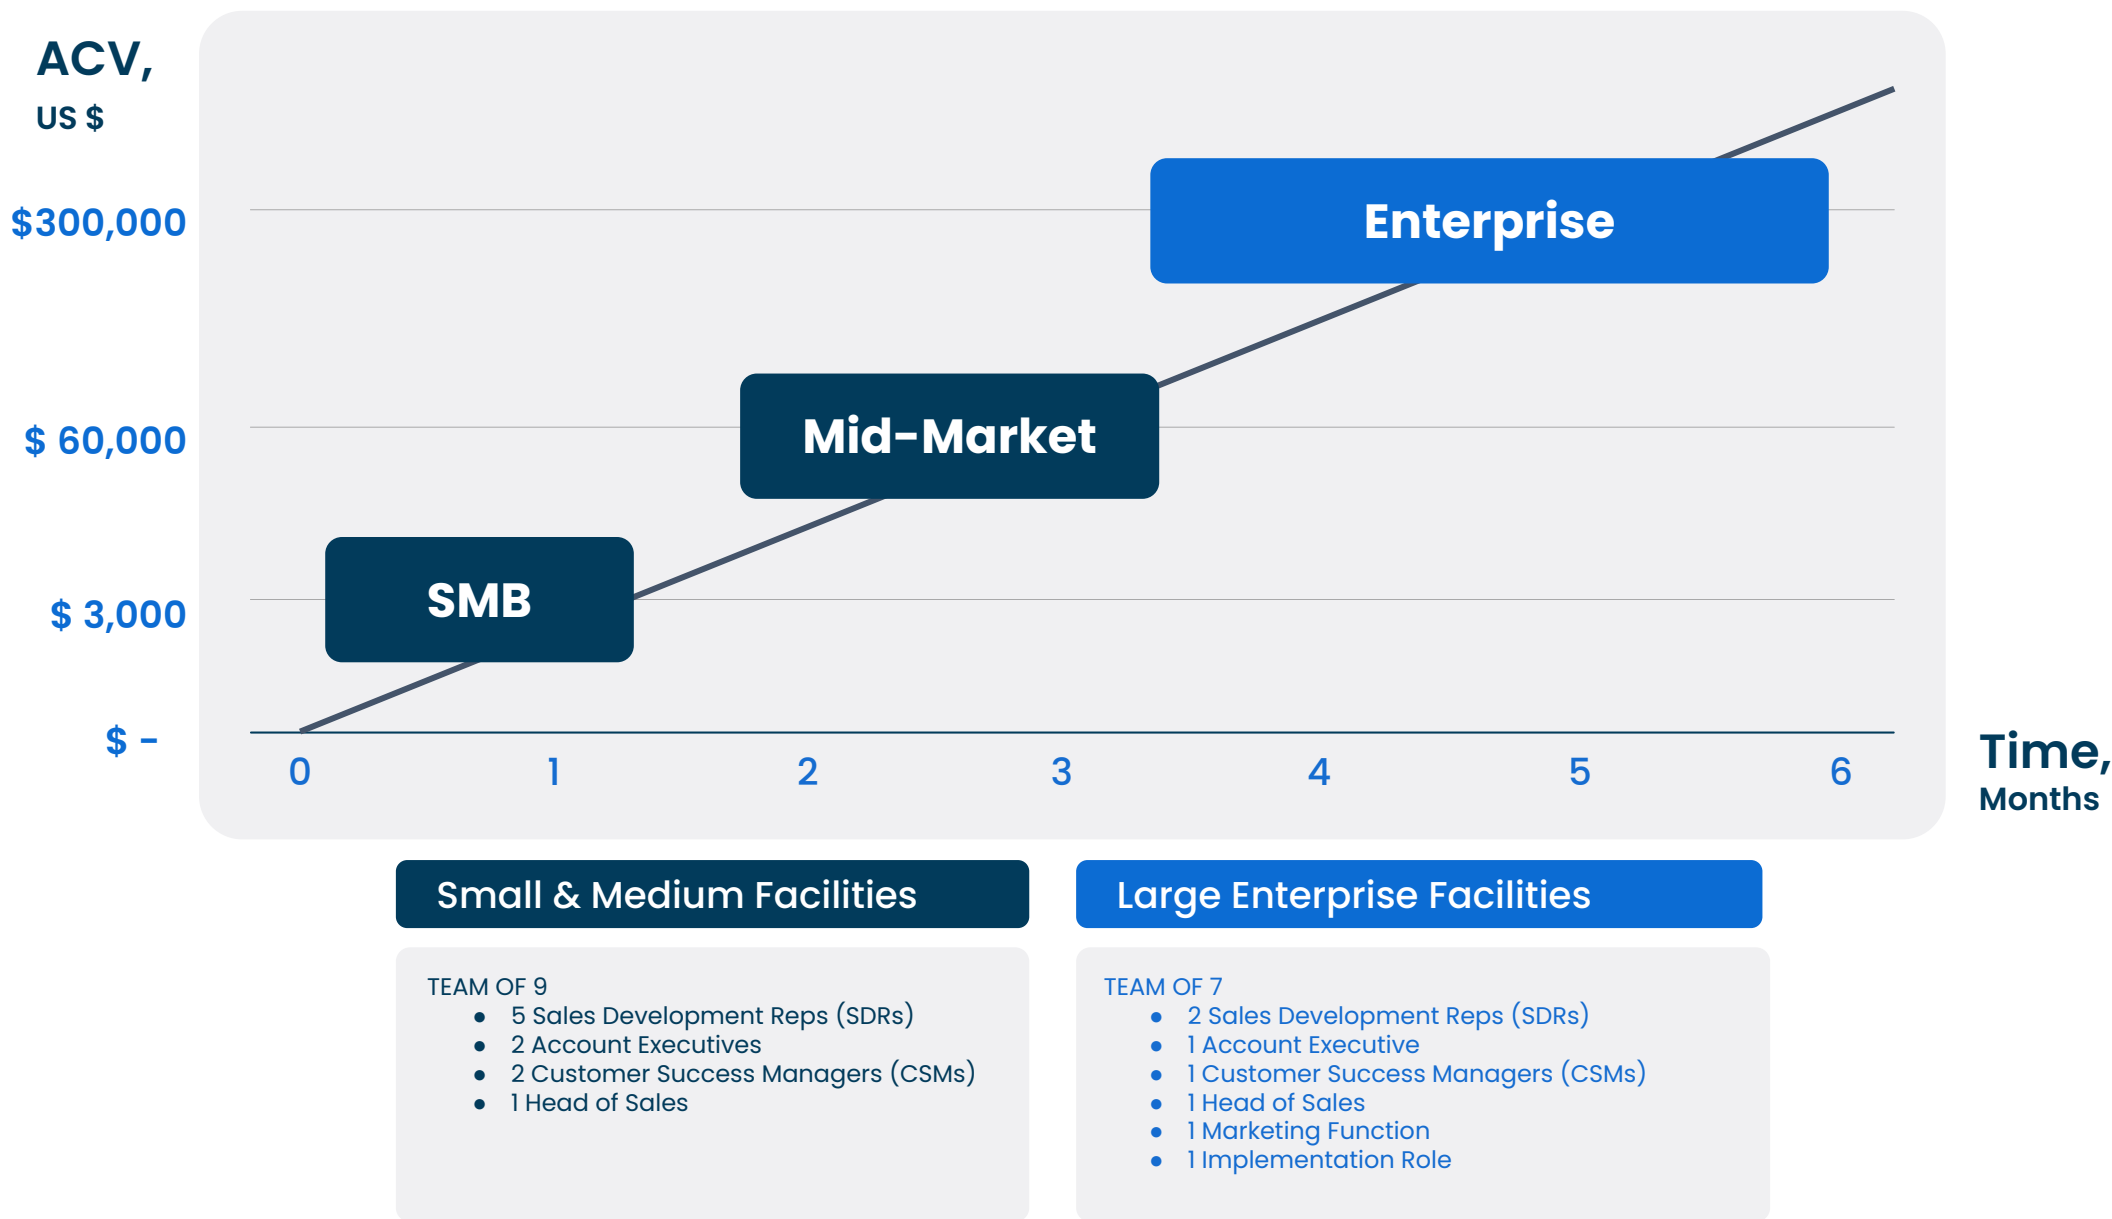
ACV,
US $

$300,000
$ 60,000
$ 3,000
$ -

Enterprise
Mid-Market
SMB

0 1 2 3 4 5 6

Time,
Months

Small & Medium Facilities

TEAM OF 9
- 5 Sales Development Reps (SDRs)
- 2 Account Executives
- 2 Customer Success Managers (CSMs)
- 1 Head of Sales

Large Enterprise Facilities

TEAM OF 7
- 2 Sales Development Reps (SDRs)
- 1 Account Executive
- 1 Customer Success Managers (CSMs)
- 1 Head of Sales
- 1 Marketing Function
- 1 Implementation Role